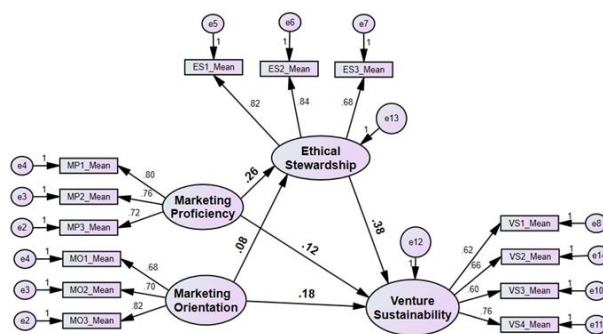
e5
1
e6
1
e7
1
ES1_Mean
ES2_Mean
ES3_Mean
.82
.84
.68
e13
1
Ethical Stewardship
e4
1
MP1_Mean
.80
e3
1
MP2_Mean
.76
e2
1
MP3_Mean
.72
Marketing Proficiency
.26
.38
.12
e12
1
e4
1
MO1_Mean
.68
e3
1
MO2_Mean
.70
e2
1
MO3_Mean
.82
Marketing Orientation
.08
.18
Venture Sustainability
.62
.66
.60
.76
VS1_Mean
1
e8
VS2_Mean
1
e1
VS3_Mean
1
e10
VS4_Mean
1
e11